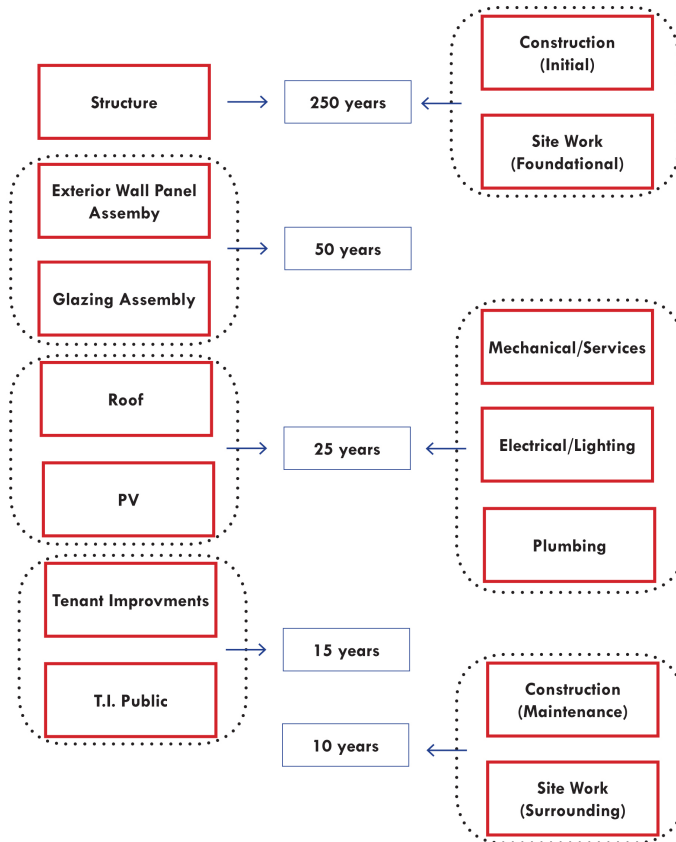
Structure

250 years

Construction (Initial)

Site Work (Foundational)

Exterior Wall Panel Assemby

Glazing Assembly

50 years

Mechanical/Services

Roof

25 years

Electrical/Lighting

PV

Plumbing

Tenant Improvments

15 years

T.I. Public

Construction (Maintenance)

10 years

Site Work (Surrounding)